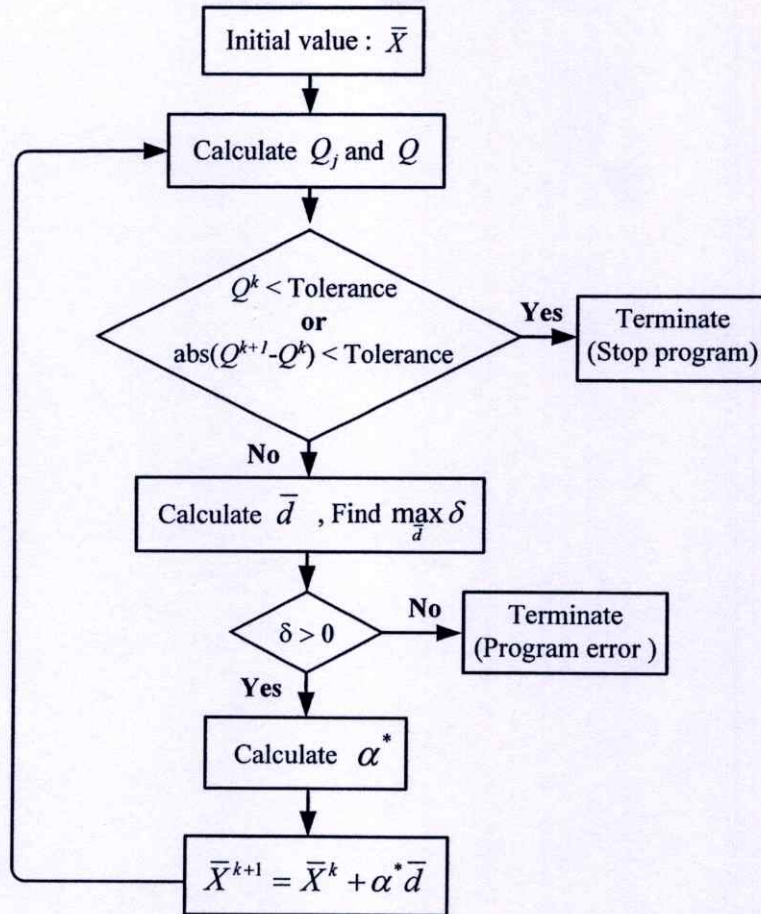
Initial value : $\bar{X}$

Calculate $Q_j$ and $Q$

$Q^k$ < Tolerance
or
abs($Q^{k+1}$-$Q^k$) < Tolerance

Yes

Terminate
(Stop program)

No

Calculate $\bar{d}$ , Find $\max_{\bar{d}} \delta$

$\delta > 0$

No

Terminate
(Program error )

Yes

Calculate $\alpha^*$

$\bar{X}^{k+1} = \bar{X}^k + \alpha^* \bar{d}$